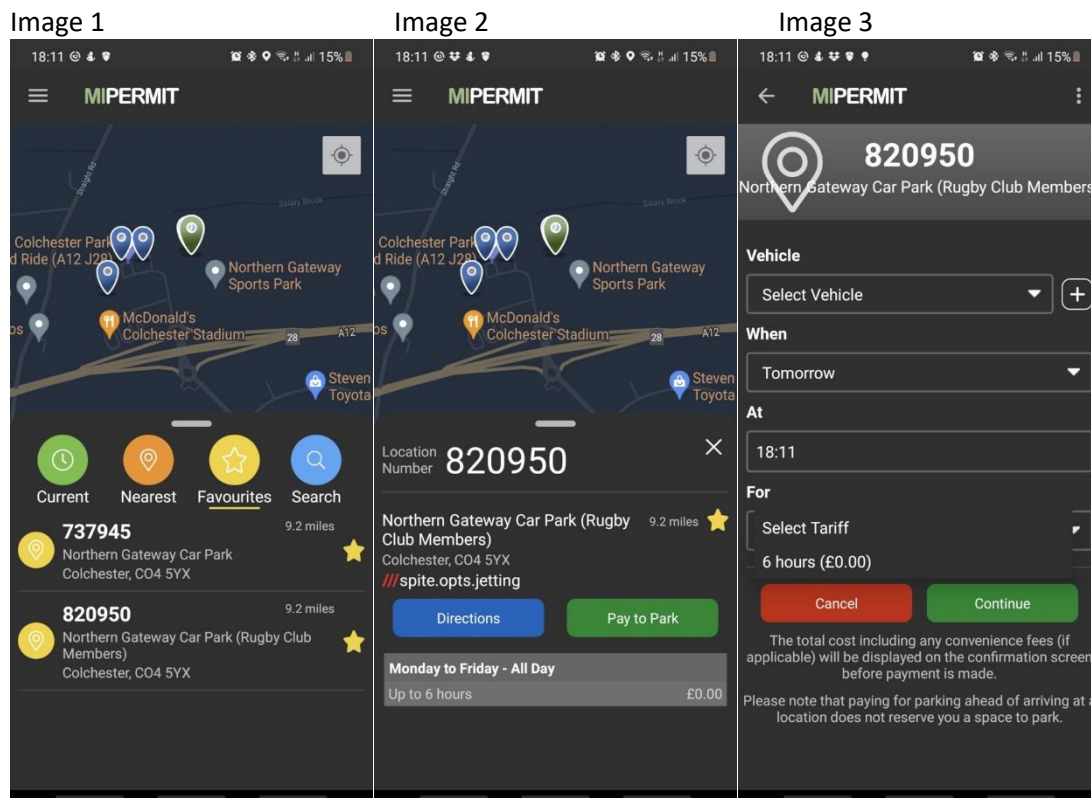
Image 1

18:11 15%

MIPERMIT

Straight Rd

Salary Brook

Colchester Park
d Ride (A12 J28)

Northern Gateway Sports Park

McDonald's

Colchester Stadium

28

A12

Steven Toyota

Current

Nearest

Favourites

Search

737945
9.2 miles
Northern Gateway Car Park
Colchester, CO4 5YX

820950
9.2 miles
Northern Gateway Car Park (Rugby Club Members)
Colchester, CO4 5YX

Image 2

18:11 15%

MIPERMIT

Straight Rd

Salary Brook

Colchester Park
d Ride (A12 J28)

Northern Gateway Sports Park

McDonald's

Colchester Stadium

28

A12

Steven Toyota

Location Number 820950

Northern Gateway Car Park (Rugby Club Members)
9.2 miles
Colchester, CO4 5YX
///spite.opts.jetting

Directions

Pay to Park

Monday to Friday - All Day

Up to 6 hours £0.00

Image 3

18:11 15%

MIPERMIT

820950
Northern Gateway Car Park (Rugby Club Members

Vehicle

Select Vehicle

When

Tomorrow

At

18:11

For

Select Tariff

6 hours (£0.00)

Cancel

Continue

The total cost including any convenience fees (if applicable) will be displayed on the confirmation screen before payment is made.

Please note that paying for parking ahead of arriving at a location does not reserve you a space to park.